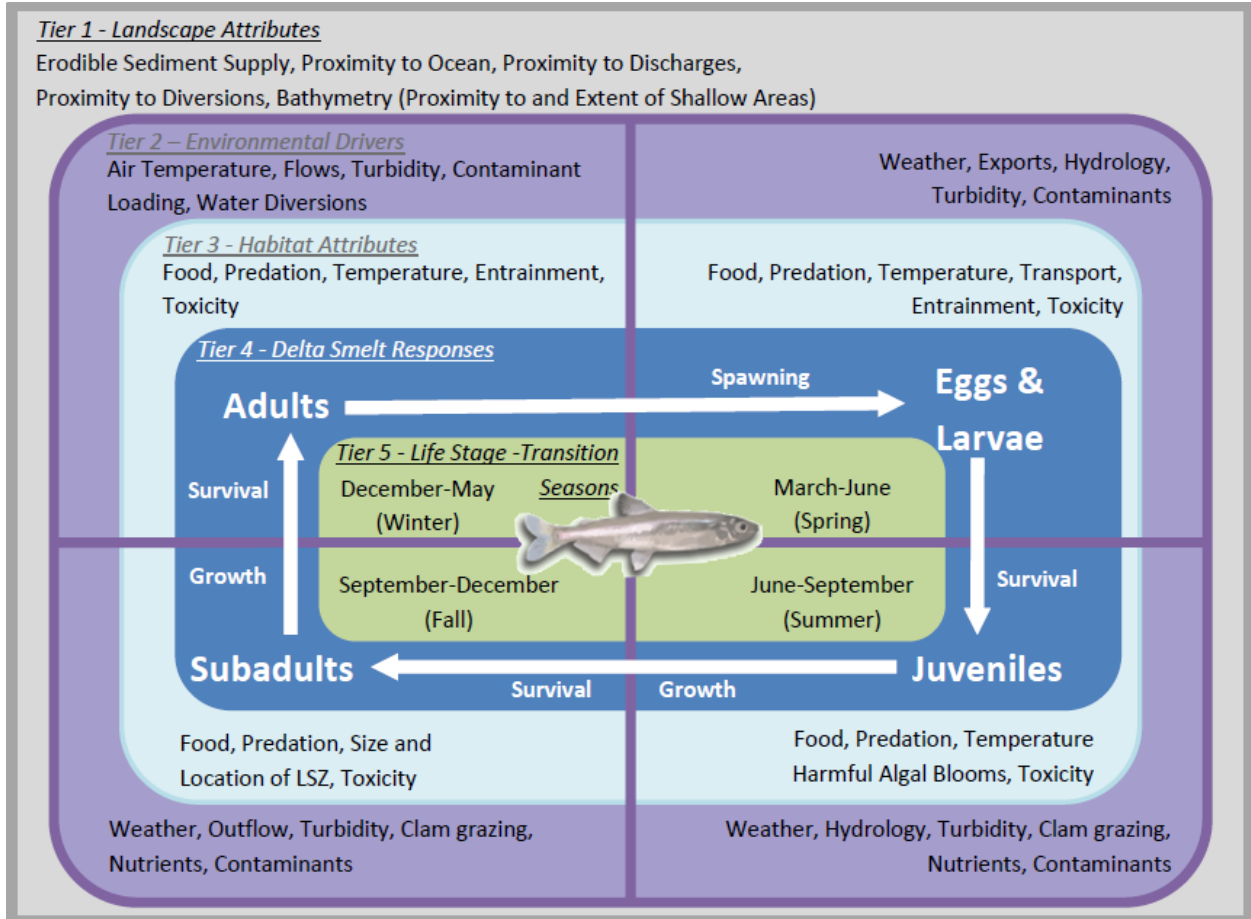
Tier 1 - Landscape Attributes
Erodible Sediment Supply, Proximity to Ocean, Proximity to Discharges, Proximity to Diversions, Bathymetry (Proximity to and Extent of Shallow Areas)

Tier 2 – Environmental Drivers
Air Temperature, Flows, Turbidity, Contaminant Loading, Water Diversions

Weather, Exports, Hydrology, Turbidity, Contaminants

Tier 3 - Habitat Attributes
Food, Predation, Temperature, Entrainment, Toxicity

Food, Predation, Temperature, Transport, Entrainment, Toxicity

Tier 4 - Delta Smelt Responses

Adults

Spawning

Eggs & Larvae

Tier 5 - Life Stage -Transition

Survival

December-May (Winter)

Seasons

March-June (Spring)

Growth

September-December (Fall)

June-September (Summer)

Survival

Subadults

Survival

Growth

Juveniles

Food, Predation, Size and Location of LSZ, Toxicity

Food, Predation, Temperature Harmful Algal Blooms, Toxicity

Weather, Outflow, Turbidity, Clam grazing, Nutrients, Contaminants

Weather, Hydrology, Turbidity, Clam grazing, Nutrients, Contaminants